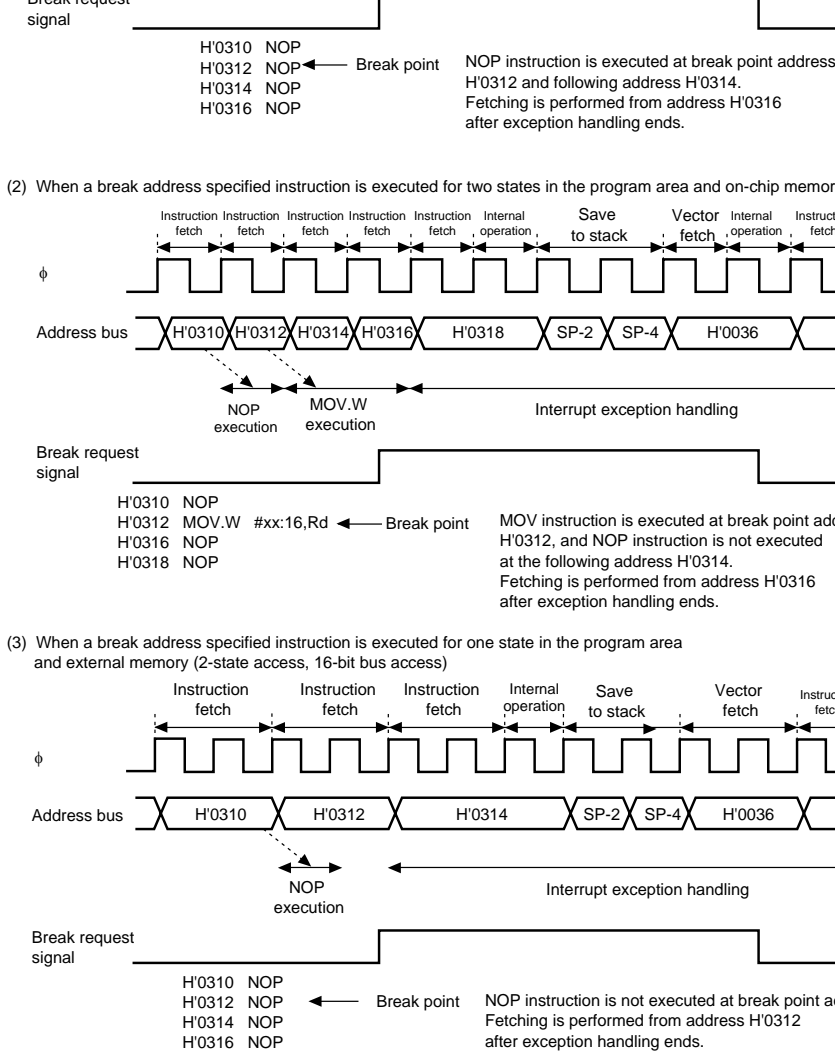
Break request signal

H'0310 NOP
H'0312 NOP ← Break point
H'0314 NOP
H'0316 NOP

NOP instruction is executed at break point address H'0312 and following address H'0314. Fetching is performed from address H'0316 after exception handling ends.

(2) When a break address specified instruction is executed for two states in the program area and on-chip memor

Instruction fetch Instruction fetch Instruction fetch Instruction fetch Instruction fetch Internal operation Save to stack Vector fetch Internal operation Instruct fetch

φ

Address bus H'0310 H'0312 H'0314 H'0316 H'0318 SP-2 SP-4 H'0036

NOP execution MOV.W execution Interrupt exception handling

Break request signal

H'0310 NOP
H'0312 MOV.W #xx:16,Rd ← Break point
H'0316 NOP
H'0318 NOP

MOV instruction is executed at break point ad H'0312, and NOP instruction is not executed at the following address H'0314. Fetching is performed from address H'0316 after exception handling ends.

(3) When a break address specified instruction is executed for one state in the program area and external memory (2-state access, 16-bit bus access)

Instruction fetch Instruction fetch Instruction fetch Internal operation Save to stack Vector fetch Instruc fetc

φ

Address bus H'0310 H'0312 H'0314 SP-2 SP-4 H'0036

NOP execution Interrupt exception handling

Break request signal

H'0310 NOP
H'0312 NOP ← Break point
H'0314 NOP
H'0316 NOP

NOP instruction is not executed at break point a Fetching is performed from address H'0312 after exception handling ends.